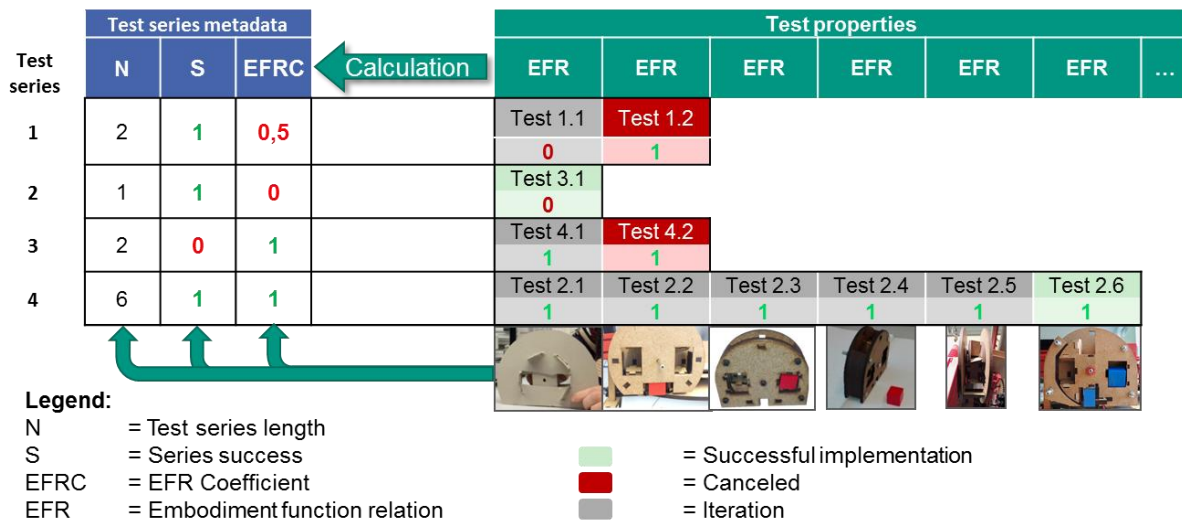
| Test series | Test series metadata N | S | EFRC |
|---|---|---|---|
| 1 | 2 | 1 | 0,5 |
| 2 | 1 | 1 | 0 |
| 3 | 2 | 0 | 1 |
| 4 | 6 | 1 | 1 |

Calculation

Test properties

| EFR | EFR | EFR | EFR | EFR | EFR | ... |
|---|---|---|---|---|---|---|
| Test 1.1 | Test 1.2 | | | | | |
| 0 | 1 | | | | | |
| Test 3.1 | | | | | | |
| 0 | | | | | | |
| Test 4.1 | Test 4.2 | | | | | |
| 1 | 1 | | | | | |
| Test 2.1 | Test 2.2 | Test 2.3 | Test 2.4 | Test 2.5 | Test 2.6 | |
| 1 | 1 | 1 | 1 | 1 | 1 | |

Legend:
N = Test series length
S = Series success
EFRC = EFR Coefficient
EFR = Embodiment function relation

= Successful implementation
= Canceled
= Iteration